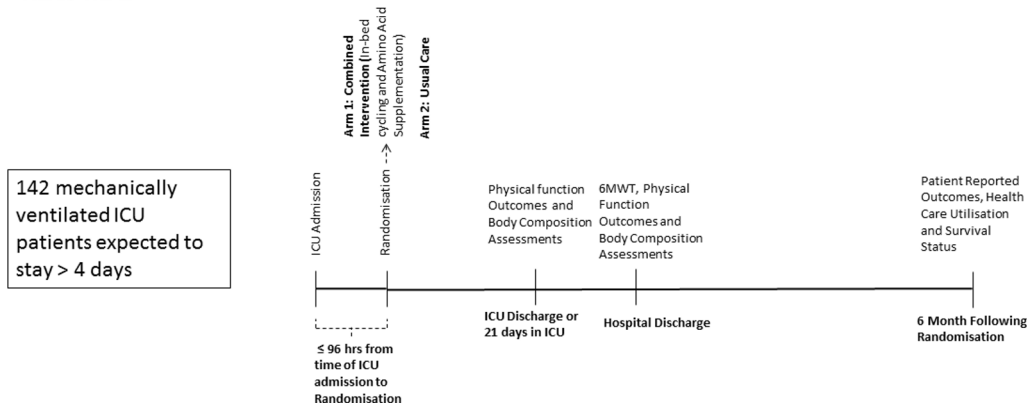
142 mechanically ventilated ICU patients expected to stay > 4 days

ICU Admission

Randomisation -->

Arm 1: Combined Intervention (In-bed cycling and Amino Acid Supplementation)

Arm 2: Usual Care

≤ 96 hrs from time of ICU admission to Randomisation

Physical function Outcomes and Body Composition Assessments

ICU Discharge or 21 days in ICU

6MWT, Physical Function Outcomes and Body Composition Assessments

Hospital Discharge

Patient Reported Outcomes, Health Care Utilisation and Survival Status

6 Month Following Randomisation